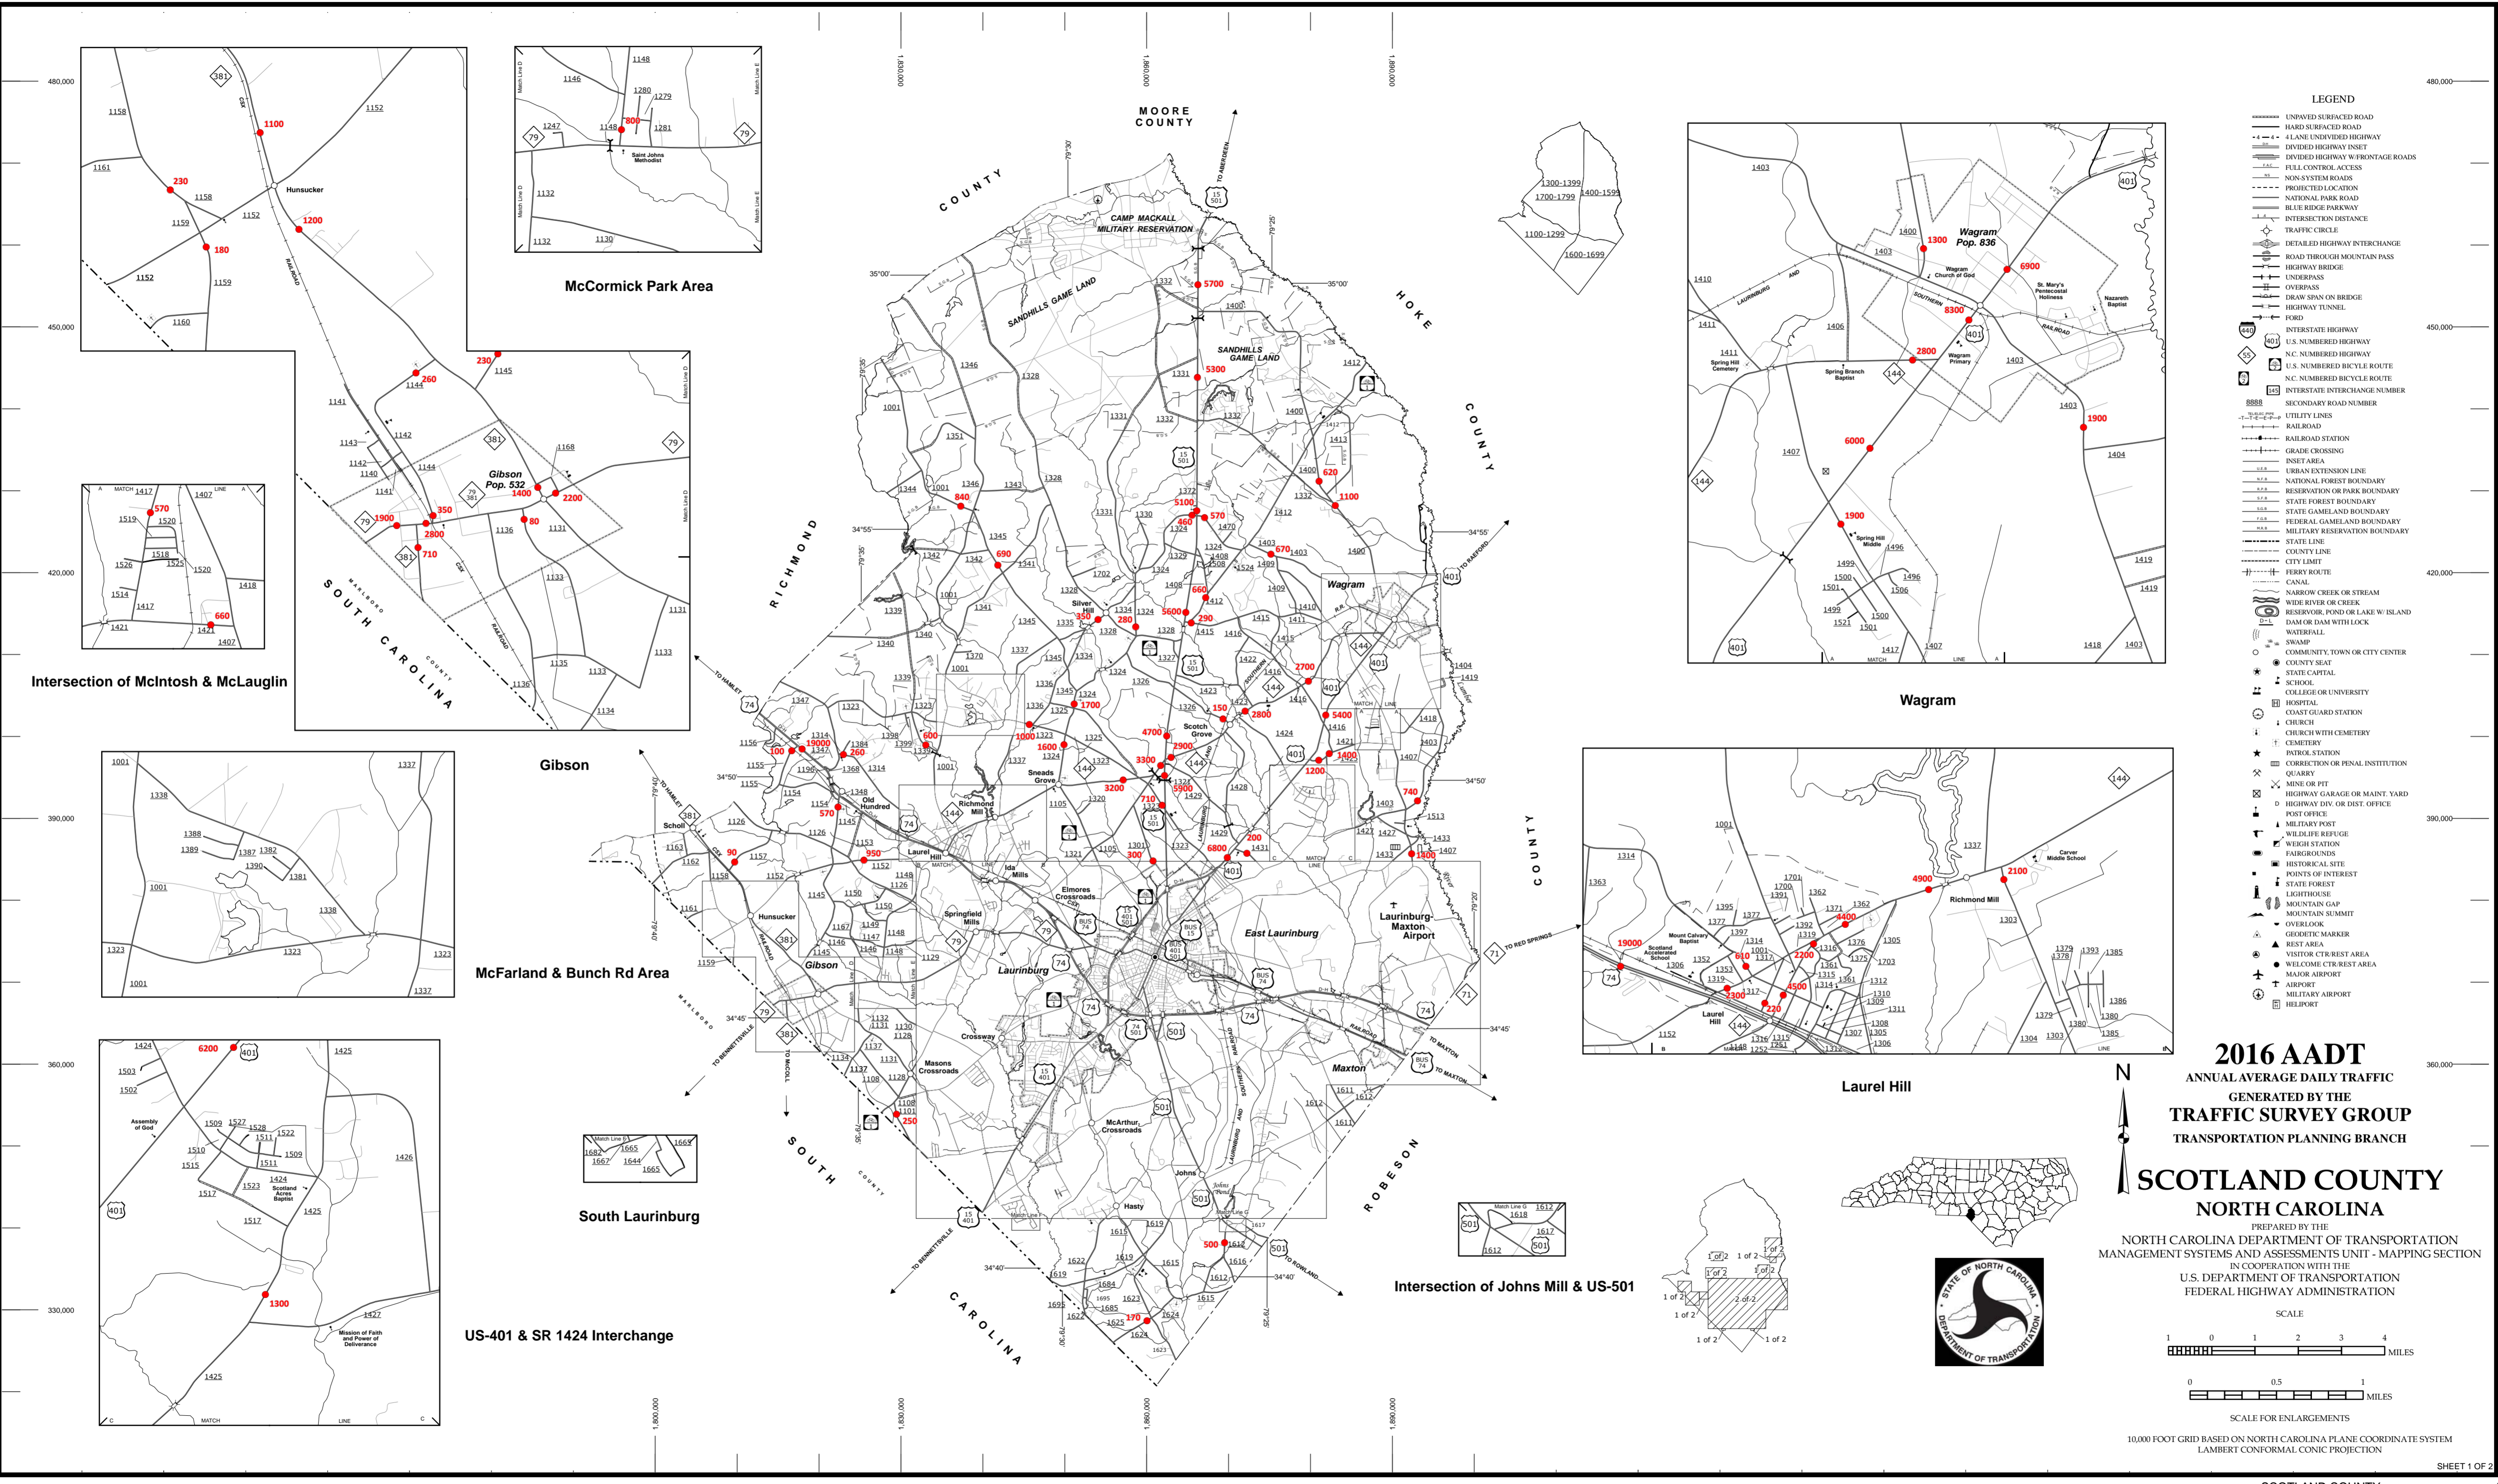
2016 AADT
ANNUAL AVERAGE DAILY TRAFFIC
GENERATED BY THE
TRAFFIC SURVEY GROUP
TRANSPORTATION PLANNING BRANCH

SCOTLAND COUNTY
NORTH CAROLINA

PREPARED BY THE
NORTH CAROLINA DEPARTMENT OF TRANSPORTATION
MANAGEMENT SYSTEMS AND ASSESSMENTS UNIT - MAPPING SECTION
IN COOPERATION WITH THE
U.S. DEPARTMENT OF TRANSPORTATION
FEDERAL HIGHWAY ADMINISTRATION

SCALE
1 0 1 2 3 4 MILES
0 0.5 1 MILES
SCALE FOR ENLARGEMENTS

10,000 FOOT GRID BASED ON NORTH CAROLINA PLANE COORDINATE SYSTEM
LAMBERT CONFORMAL CONIC PROJECTION

SHEET 1 OF 2

LEGEND
UNPAVED SURFACED ROAD
HARD SURFACED ROAD
4 LANE UNDIVIDED HIGHWAY
DIVIDED HIGHWAY INSET
DIVIDED HIGHWAY W/FRONTAGE ROADS
FULL CONTROL ACCESS
NON-SYSTEM ROADS
PROJECTED LOCATION
NATIONAL PARK ROAD
BLUE RIDGE PARKWAY
INTERSECTION DISTANCE
TRAFFIC CIRCLE
DETAILED HIGHWAY INTERCHANGE
ROAD THROUGH MOUNTAIN PASS
HIGHWAY BRIDGE
UNDERPASS
OVERPASS
DRAW SPAN ON BRIDGE
HIGHWAY TUNNEL
FORD
INTERSTATE HIGHWAY
U.S. NUMBERED HIGHWAY
N.C. NUMBERED HIGHWAY
U.S. NUMBERED BICYCLE ROUTE
N.C. NUMBERED BICYCLE ROUTE
INTERSTATE INTERCHANGE NUMBER
SECONDARY ROAD NUMBER
UTILITY LINES
RAILROAD
RAILROAD STATION
GRADE CROSSING
INSET AREA
URBAN EXTENSION LINE
NATIONAL FOREST BOUNDARY
RESERVATION OR PARK BOUNDARY
STATE FOREST BOUNDARY
STATE GAMELAND BOUNDARY
FEDERAL GAMELAND BOUNDARY
MILITARY RESERVATION BOUNDARY
STATE LINE
COUNTY LINE
CITY LIMIT
FERRY ROUTE
CANAL
NARROW CREEK OR STREAM
WIDE RIVER OR CREEK
RESERVOIR, POND OR LAKE W/ ISLAND
DAM OR DAM WITH LOCK
WATERFALL
SWAMP
COMMUNITY, TOWN OR CITY CENTER
COUNTY SEAT
STATE CAPITAL
SCHOOL
COLLEGE OR UNIVERSITY
HOSPITAL
COAST GUARD STATION
CHURCH
CHURCH WITH CEMETERY
CEMETERY
PATROL STATION
CORRECTION OR PENAL INSTITUTION
QUARRY
MINE OR PIT
HIGHWAY GARAGE OR MAINT. YARD
HIGHWAY DIV. OR DIST. OFFICE
POST OFFICE
MILITARY POST
WILDLIFE REFUGE
WEIGH STATION
FAIRGROUNDS
HISTORICAL SITE
POINTS OF INTEREST
STATE FOREST
LIGHTHOUSE
MOUNTAIN GAP
MOUNTAIN SUMMIT
OVERLOOK
GEODETIC MARKER
REST AREA
VISITOR CTR/REST AREA
WELCOME CTR/REST AREA
MAJOR AIRPORT
AIRPORT
MILITARY AIRPORT
HELIPORT

MOORE COUNTY
HOKE COUNTY
RICHMOND COUNTY
ROBESON COUNTY
SOUTH CAROLINA
CAMP MACKALL MILITARY RESERVATION
SANDHILLS GAME LAND
Wagram
Laurinburg
East Laurinburg
Gibson
Maxton
Laurel Hill
Laurinburg-Maxton Airport

McCormick Park Area
Intersection of McIntosh & McLauglin
Gibson
McFarland & Bunch Rd Area
US-401 & SR 1424 Interchange
South Laurinburg
Intersection of Johns Mill & US-501
Wagram
Laurel Hill

Wagram Pop. 836
Gibson Pop. 532
Hunsucker
Saint Johns Methodist
Richmond Mill
Carver Middle School
Scotland Accelerated School
Mount Calvary Baptist
Spring Hill Middle
Spring Branch Baptist
Wagram Primary
Wagram Church of God
St. Mary's Pentecostal Holiness
Nazareth Baptist
Assembly of God
Scotland Acres Baptist
Mission of Faith and Power of Deliverance
Silver Hill
Scotch Grove
Sneads Grove
Old Hundred
Springfield Mills
Ida Mills
Elmores Crossroads
Crossway
Masons Crossroads
McArthur Crossroads
Johns
Hasty
Scholl